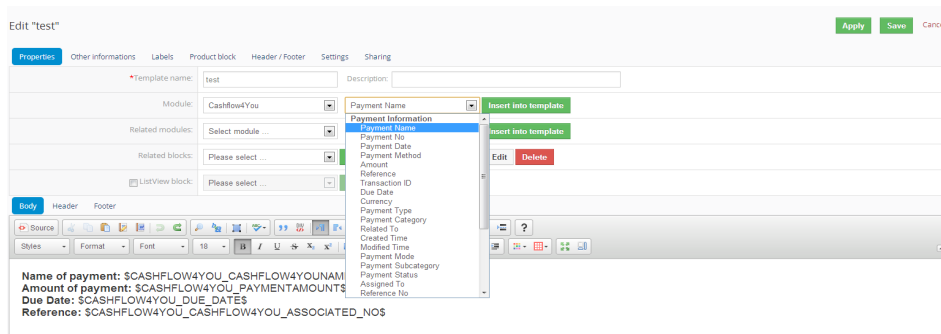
Edit "test"

Apply Save Canc

Properties Other informations Labels Product block Header / Footer Settings Sharing

*Template name: test Description:

Module: Cashflow4You Payment Name Insert into template

Related modules: Select module ... Insert into template

Related blocks: Please select ... Edit Delete

ListView block: Please select ...

Payment Information
Payment Name
Payment No
Payment Date
Payment Method
Amount
Reference
Transaction ID
Due Date
Currency
Payment Type
Payment Category
Related To
Created Time
Modified Time
Payment Mode
Payment Subcategory
Payment Status
Assigned To
Reference No

Body Header Footer

Source

Styles Format Font 18 B I U S

Name of payment: $CASHFLOW4YOU_CASHFLOW4YOUNAM
Amount of payment: $CASHFLOW4YOU_PAYMENTAMOUNT$
Due Date: $CASHFLOW4YOU_DUE_DATE$
Reference: $CASHFLOW4YOU_CASHFLOW4YOU_ASSOCIATED_NO$